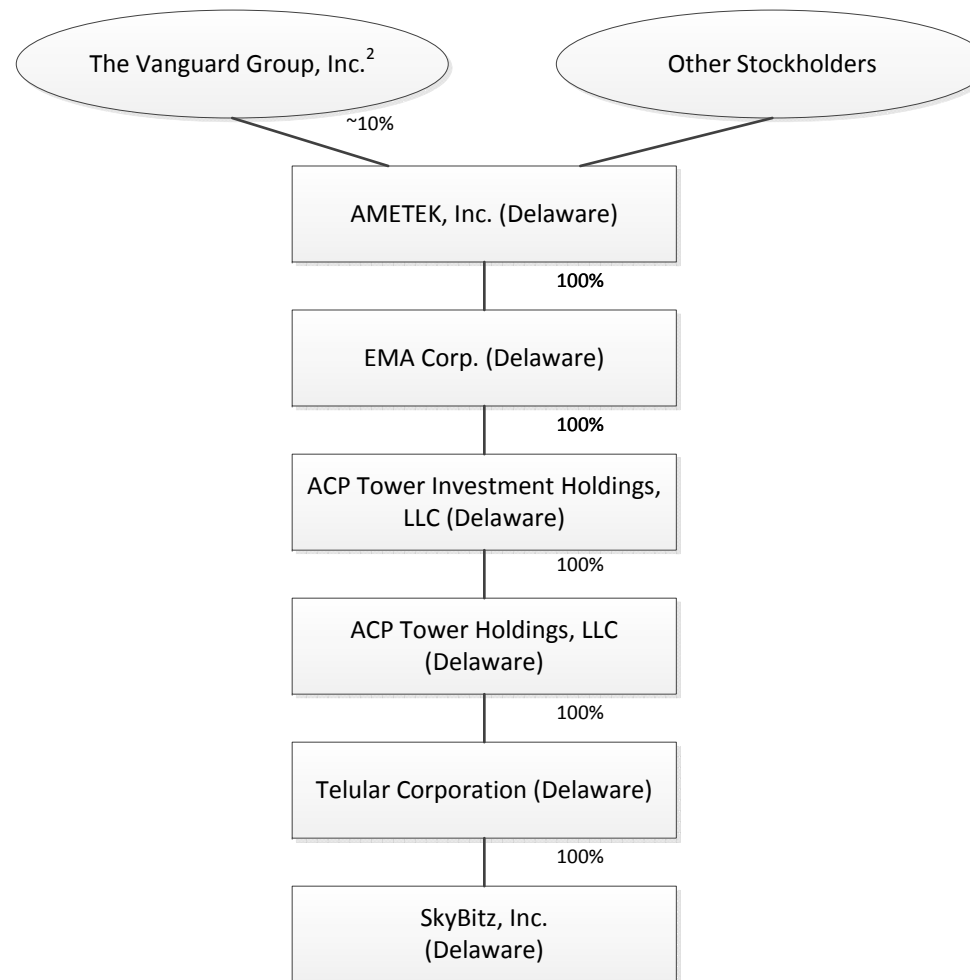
The Vanguard Group, Inc.$^{2}$

Other Stockholders

~10%

AMETEK, Inc. (Delaware)

100%

EMA Corp. (Delaware)

100%

ACP Tower Investment Holdings, LLC (Delaware)

100%

ACP Tower Holdings, LLC (Delaware)

100%

Telular Corporation (Delaware)

100%

SkyBitz, Inc. (Delaware)